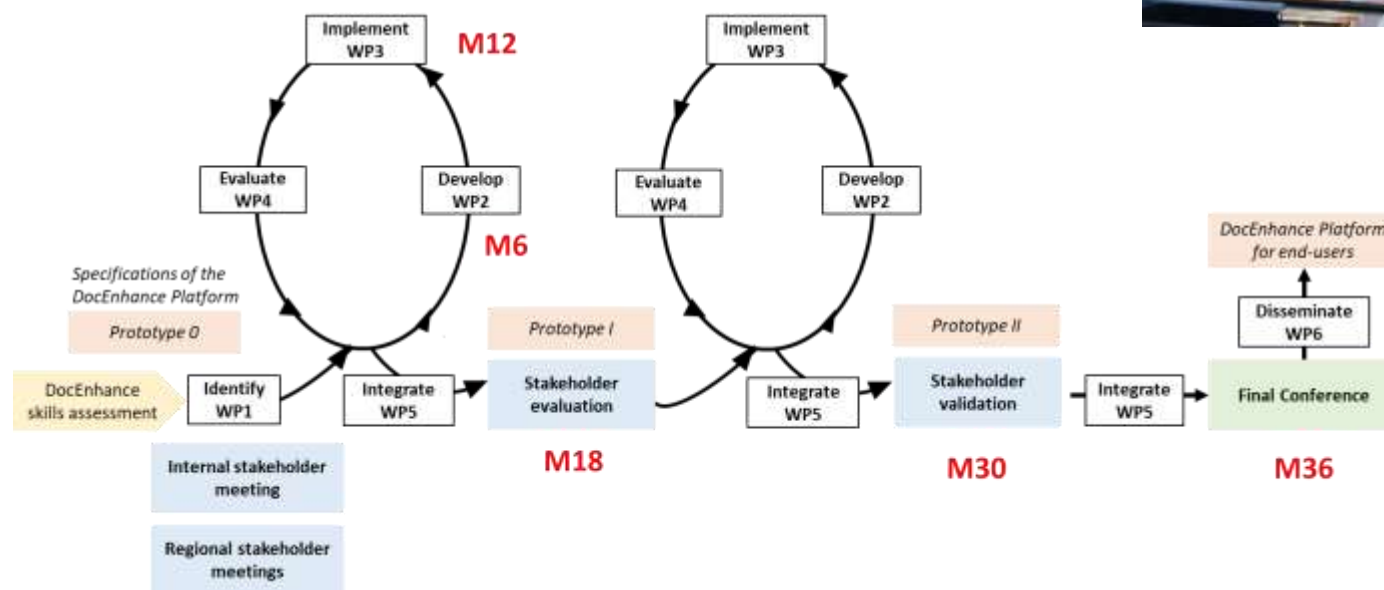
Implement WP3

M12

Evaluate WP4

Develop WP2

M6

Specifications of the DocEnhance Platform

Prototype 0

DocEnhance skills assessment

Identify WP1

Integrate WP5

Internal stakeholder meeting

Regional stakeholder meetings

Prototype I

Stakeholder evaluation

M18

Implement WP3

Evaluate WP4

Develop WP2

Integrate WP5

Prototype II

Stakeholder validation

M30

Integrate WP5

DocEnhance Platform for end-users

Disseminate WP6

Final Conference

M36